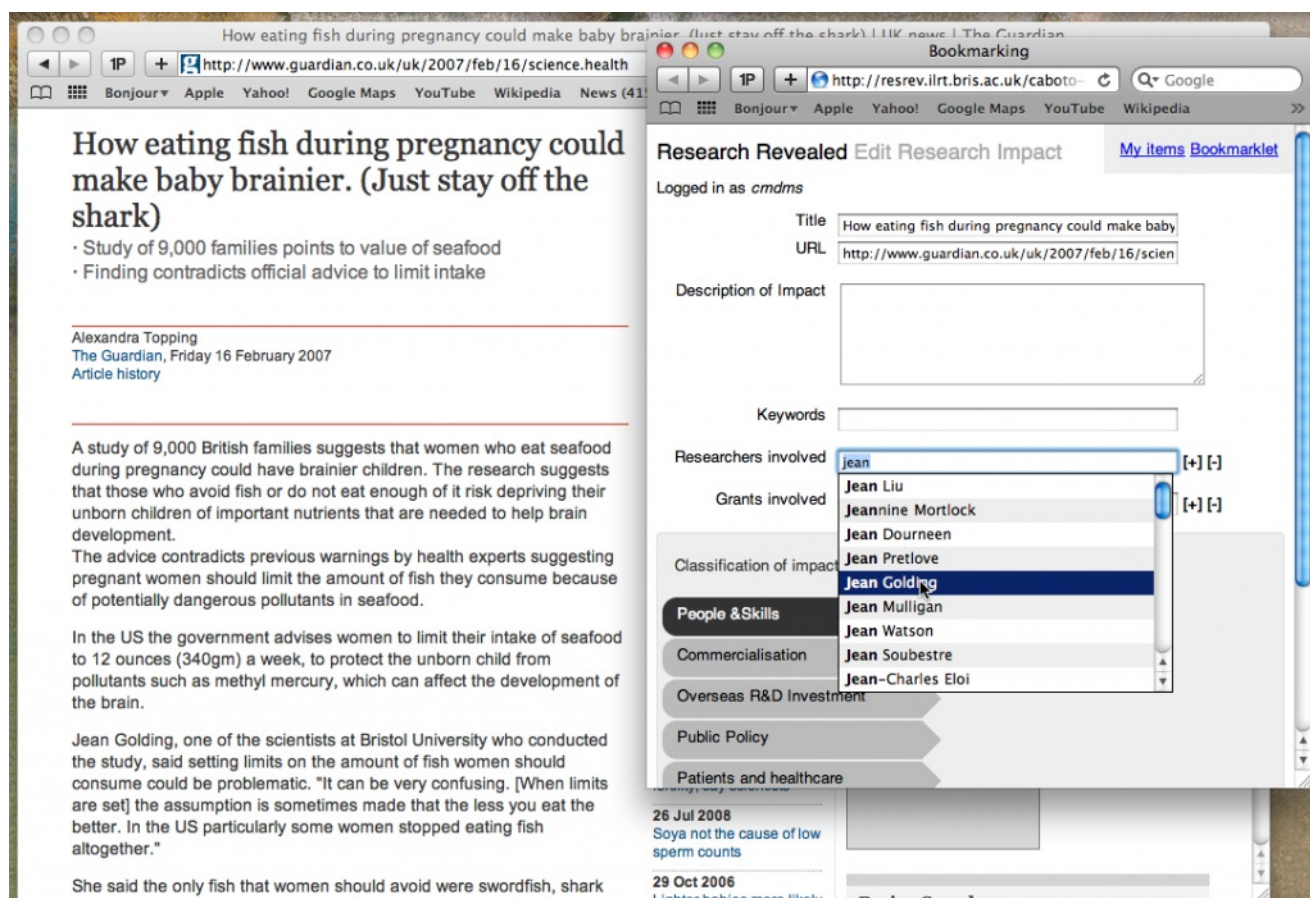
How eating fish during pregnancy could make baby brainier. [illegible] | UK news | The Guardian

1P + http://www.guardian.co.uk/uk/2007/feb/16/science.health

Bonjour▾ Apple Yahoo! Google Maps YouTube Wikipedia News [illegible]

How eating fish during pregnancy could make baby brainier. (Just stay off the shark)

· Study of 9,000 families points to value of seafood
· Finding contradicts official advice to limit intake

Alexandra Topping
The Guardian, Friday 16 February 2007
Article history

A study of 9,000 British families suggests that women who eat seafood during pregnancy could have brainier children. The research suggests that those who avoid fish or do not eat enough of it risk depriving their unborn children of important nutrients that are needed to help brain development.
The advice contradicts previous warnings by health experts suggesting pregnant women should limit the amount of fish they consume because of potentially dangerous pollutants in seafood.

In the US the government advises women to limit their intake of seafood to 12 ounces (340gm) a week, to protect the unborn child from pollutants such as methyl mercury, which can affect the development of the brain.

Jean Golding, one of the scientists at Bristol University who conducted the study, said setting limits on the amount of fish women should consume could be problematic. "It can be very confusing. [When limits are set] the assumption is sometimes made that the less you eat the better. In the US particularly some women stopped eating fish altogether."

She said the only fish that women should avoid were swordfish, shark

Bookmarking

1P + http://resrev.ilrt.bris.ac.uk/caboto- Google

Bonjour▾ Apple Yahoo! Google Maps YouTube Wikipedia

Research Revealed Edit Research Impact
My items Bookmarklet

Logged in as cmdms

Title How eating fish during pregnancy could make baby
URL http://www.guardian.co.uk/uk/2007/feb/16/scien

Description of Impact

Keywords

Researchers involved jean [+] [-]
Jean Liu
Jeannine Mortlock
Jean Dourneen
Jean Pretlove
Jean Golding
Jean Mulligan
Jean Watson
Jean Soubestre
Jean-Charles Eloi

Grants involved [+] [-]

Classification of impact

People &Skills
Commercialisation
Overseas R&D Investment
Public Policy
Patients and healthcare

26 Jul 2008
Soya not the cause of low sperm counts

29 Oct 2006
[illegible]